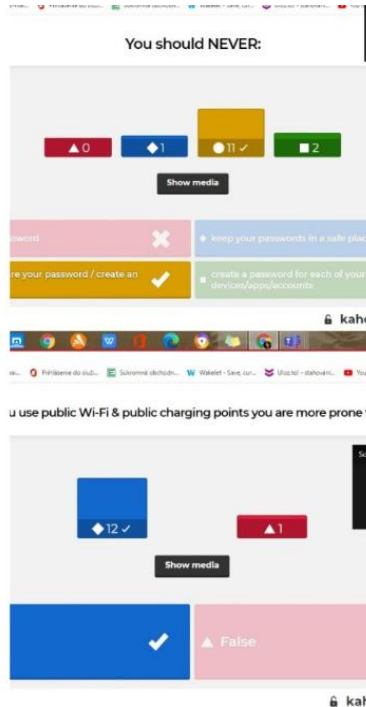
You should NEVER:

▲0
◆1
●11 ✓
■2

Show media

sword
◆ keep your passwords in a safe plac
re your password / create an
■ create a password for each of your devices/apps/accounts

kah

Prihlasenie do slu... Sukromné obchodn... Wakelet - Save, cur... Ulozto - stahovani... You

u use public Wi-Fi & public charging points you are more prone

◆12 ✓
▲1

Show media

▲ False

kah